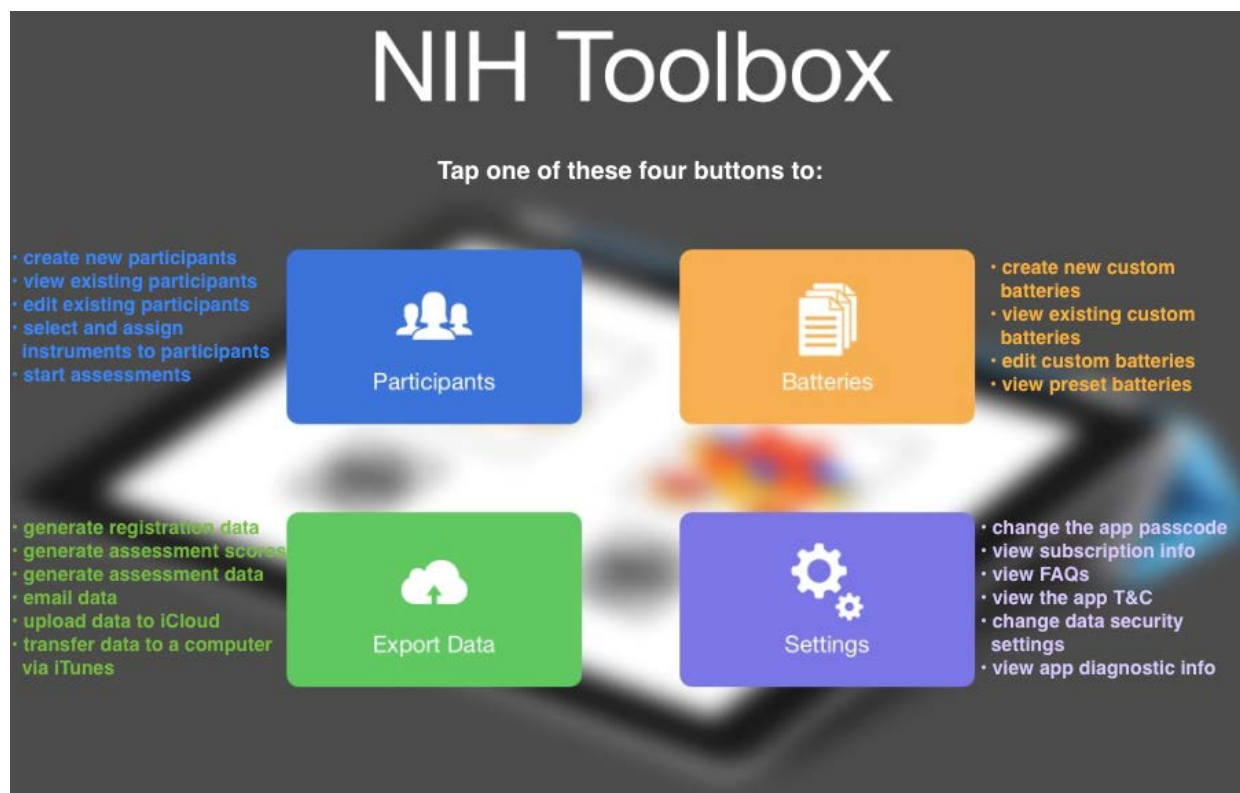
NIH Toolbox

Tap one of these four buttons to:

• create new participants
• view existing participants
• edit existing participants
• select and assign instruments to participants
• start assessments

Participants

Batteries

• create new custom batteries
• view existing custom batteries
• edit custom batteries
• view preset batteries

• generate registration data
• generate assessment scores
• generate assessment data
• email data
• upload data to iCloud
• transfer data to a computer via iTunes

Export Data

Settings

• change the app passcode
• view subscription info
• view FAQs
• view the app T&C
• change data security settings
• view app diagnostic info